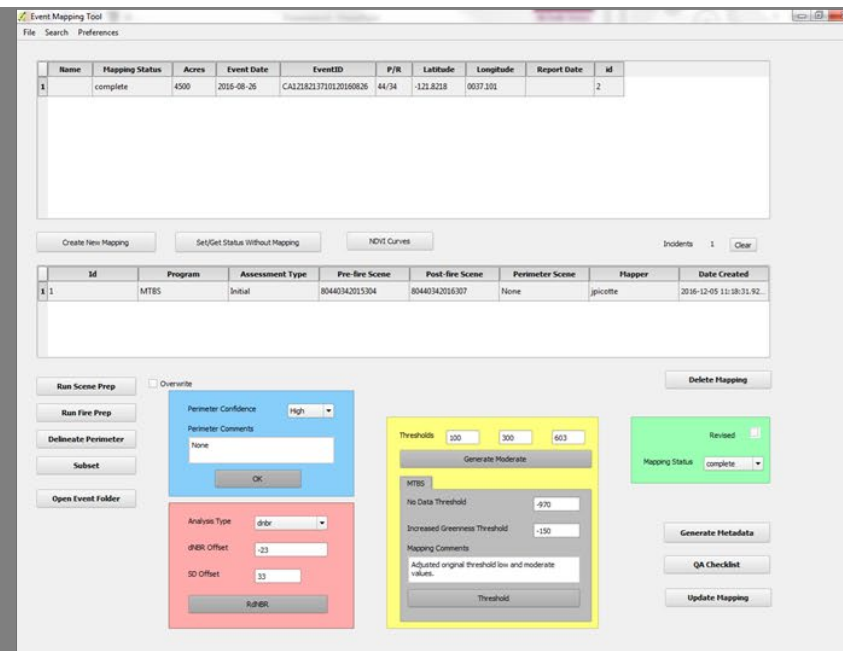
Event Mapping Tool

File Search Preferences

| | Name | Mapping Status | Acres | Event Date | EventID | P/R | Latitude | Longitude | Report Date | id |
|---|---|---|---|---|---|---|---|---|---|---|
| 1 | | complete | 4500 | 2016-08-26 | CA1218213710120160826 | 44/34 | -121.8218 | 0037.101 | | 2 |

Create New Mapping

Set/Get Status Without Mapping

NDVI Curves

Incidents 1 Clear

| | Id | Program | Assessment Type | Pre-fire Scene | Post-fire Scene | Perimeter Scene | Mapper | Date Created |
|---|---|---|---|---|---|---|---|---|
| 1 | 1 | MTBS | Initial | 80440342015304 | 80440342016307 | None | jpicotte | 2016-12-05 11:18:31.92... |

Run Scene Prep

Overwrite

Delete Mapping

Run Fire Prep

Delineate Perimeter

Subset

Open Event Folder

Perimeter Confidence High

Perimeter Comments

None

OK

Thresholds 100 300 603

Generate Moderate

MTBS

No Data Threshold -970

Increased Greenness Threshold -150

Mapping Comments

Adjusted original threshold low and moderate values.

Threshold

Revised

Mapping Status complete

Analysis Type dnbr

dNBR Offset -23

SD Offset 33

RdNBR

Generate Metadata

QA Checklist

Update Mapping